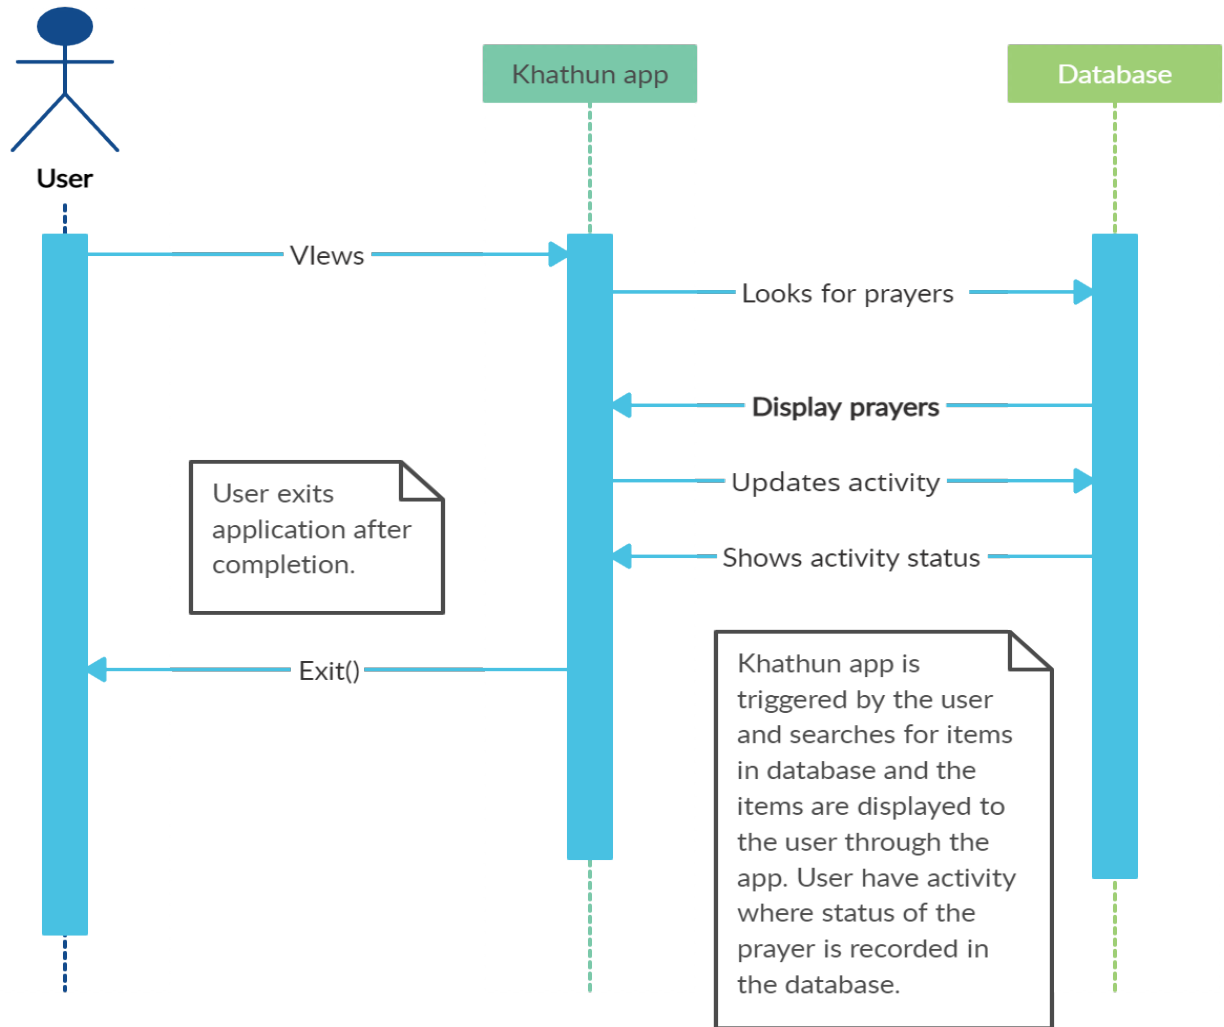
User

Khathun app

Database

VIews

Looks for prayers

Display prayers

Updates activity

Shows activity status

User exits application after completion.

Exit()

Khathun app is triggered by the user and searches for items in database and the items are displayed to the user through the app. User have activity where status of the prayer is recorded in the database.